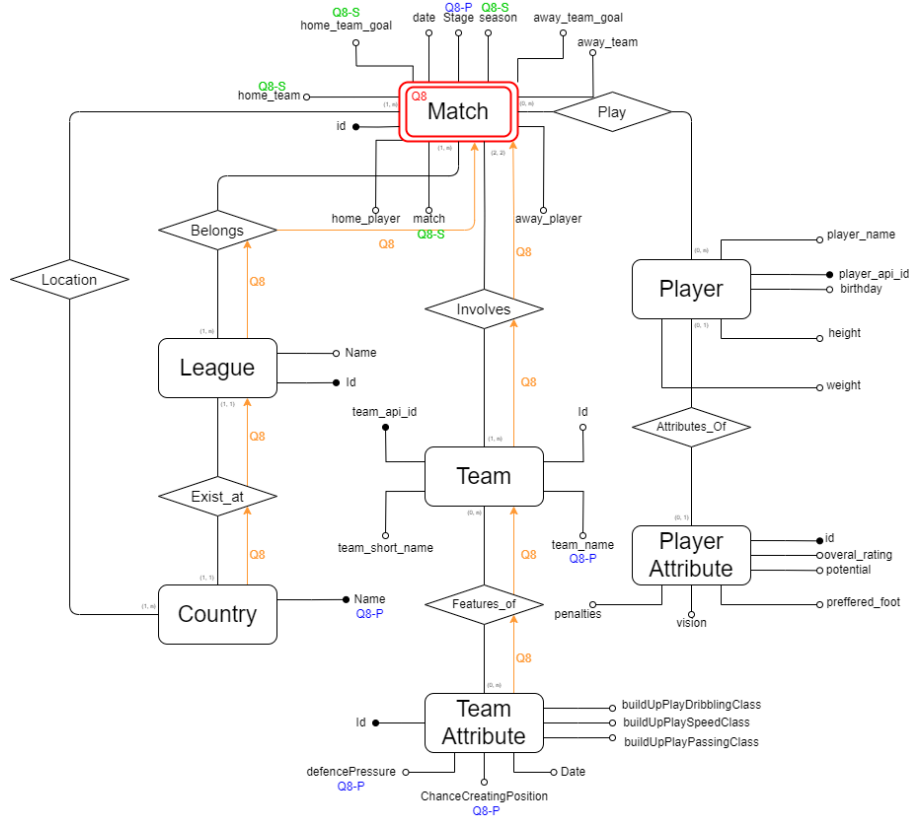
Q8-S
home_team_goal
date
Q8-P
Stage
Q8-S
season
away_team_goal
away_team
Q8-S
home_team
(1, n)
Q8
Match
(0, n)
Play
id
(1, n)
(2, 2)
home_player
match
Q8-S
away_player
Belongs
Q8
Q8
Location
(0, n)
player_name
Player
player_api_id
birthday
Involves
(0, 1)
height
(1, n)
Q8
League
Name
Id
Q8
weight
(1, 1)
Q8
team_api_id
Id
Attributes_Of
(1, n)
Team
Exist_at
(0, n)
team_name
Q8-P
(0, 1)
Player Attribute
id
overal_rating
potential
team_short_name
Q8
Q8
(1, 1)
(1, n)
Country
Name
Q8-P
Features_of
penalties
vision
preffered_foot
Q8
(0, n)
Id
Team Attribute
buildUpPlayDribblingClass
buildUpPlaySpeedClass
buildUpPlayPassingClass
defencePressure
Q8-P
Date
ChanceCreatingPosition
Q8-P